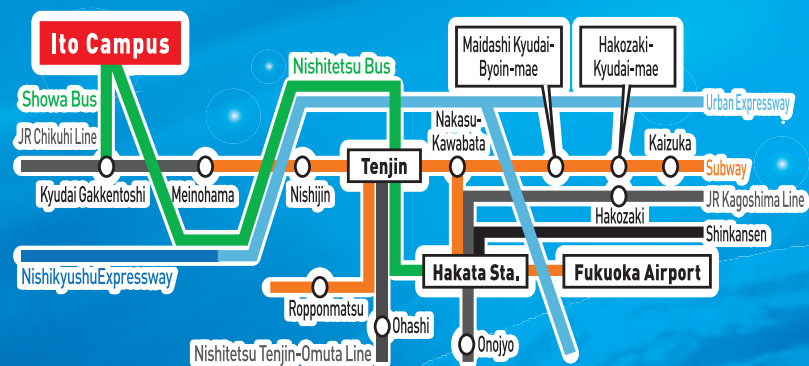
Ito Campus

Showa Bus

Nishitetsu Bus

Maidashi Kyudai-Byoin-mae

Hakozaki-Kyudai-mae

Urban Expressway

JR Chikuhi Line

Nakasu-Kawabata

Kaizuka

Tenjin

Subway

Kyudai Gakkentoshi

Meinohama

Nishijin

Hakozaki

JR Kagoshima Line

Shinkansen

NishikyushuExpressway

Hakata Sta.

Fukuoka Airport

Ropponmatsu

Ohashi

Onojyo

Nishitetsu Tenjin-Omuta Line